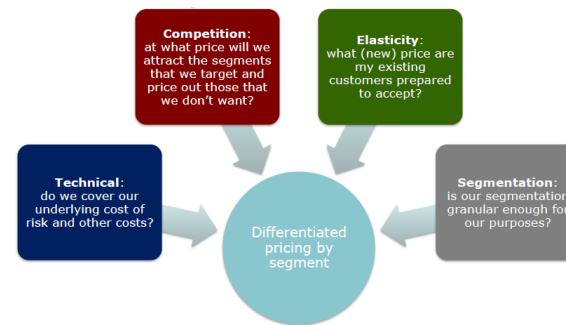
**Competition**: at what price will we attract the segments that we target and price out those that we don't want?

**Elasticity**: what (new) price are my existing customers prepared to accept?

**Technical**: do we cover our underlying cost of risk and other costs?

Differentiated pricing by segment

**Segmentation**: is our segmentation granular enough for our purposes?